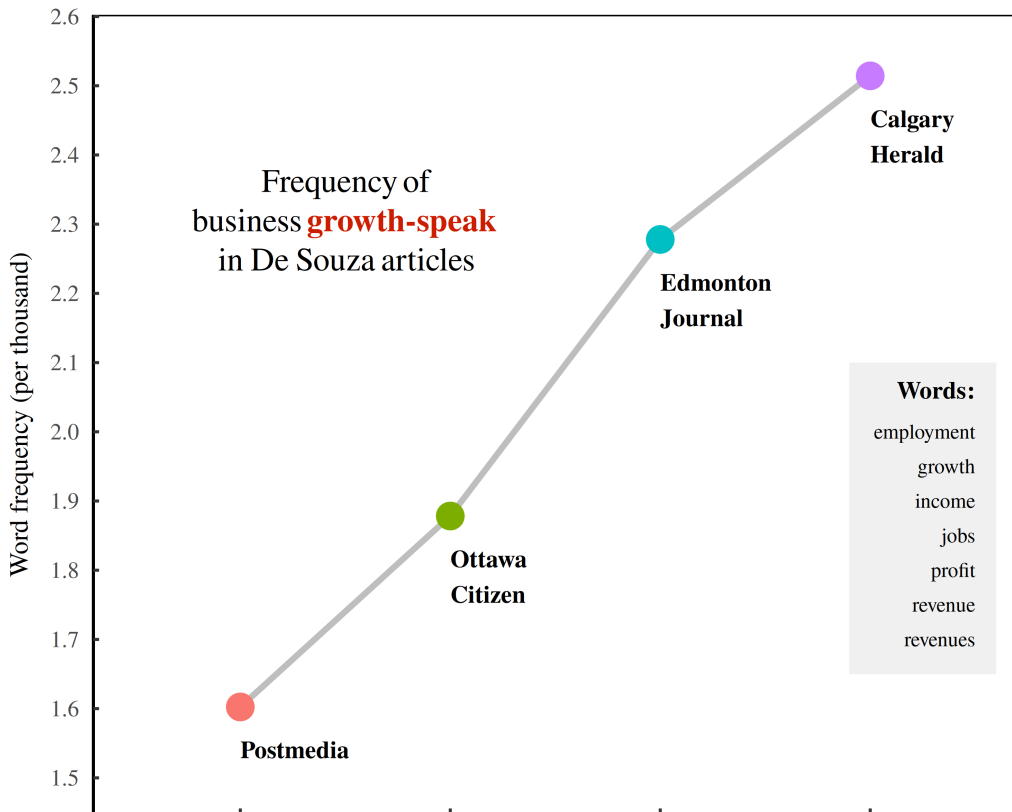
Frequency of business growth-speak in De Souza articles

Word frequency (per thousand)

2.6
2.5
2.4
2.3
2.2
2.1
2.0
1.9
1.8
1.7
1.6
1.5

Calgary Herald

Edmonton Journal

Ottawa Citizen

Postmedia

Words:
employment
growth
income
jobs
profit
revenue
revenues